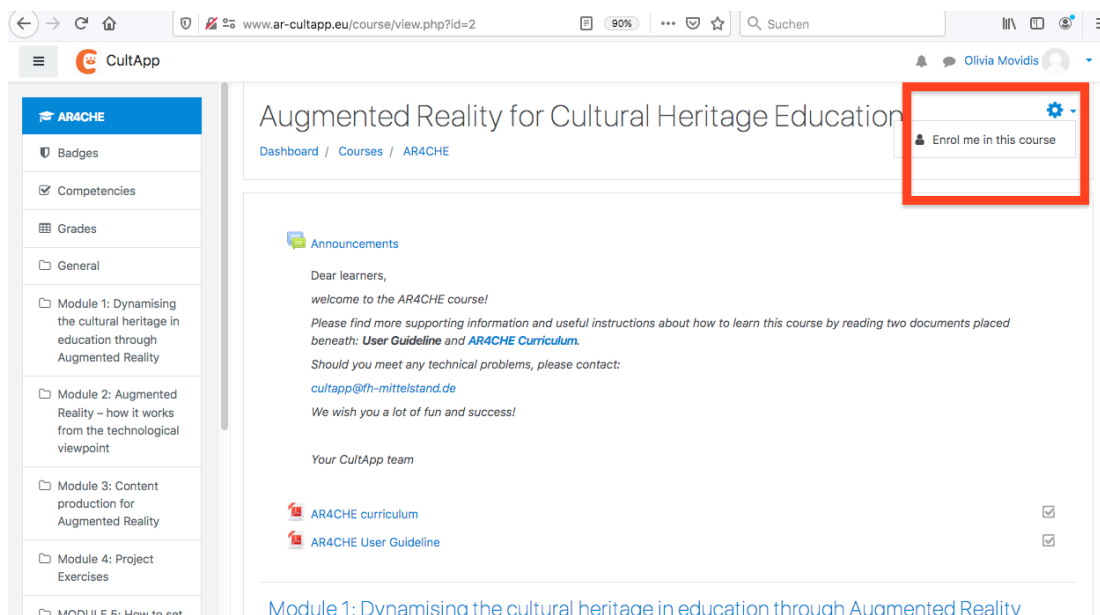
www.ar-cultapp.eu/course/view.php?id=2

90%

Suchen

CultApp

Olivia Movidis

AR4CHE

Badges

Competencies

Grades

General

Module 1: Dynamising the cultural heritage in education through Augmented Reality

Module 2: Augmented Reality – how it works from the technological viewpoint

Module 3: Content production for Augmented Reality

Module 4: Project Exercises

MODULE 5: How to set

Augmented Reality for Cultural Heritage Education

Dashboard / Courses / AR4CHE

Enrol me in this course

Announcements

Dear learners,

welcome to the AR4CHE course!

Please find more supporting information and useful instructions about how to learn this course by reading two documents placed beneath: User Guideline and AR4CHE Curriculum.

Should you meet any technical problems, please contact:

cultapp@fh-mittelstand.de

We wish you a lot of fun and success!

Your CultApp team

AR4CHE curriculum

AR4CHE User Guideline

Module 1: Dynamising the cultural heritage in education through Augmented Reality